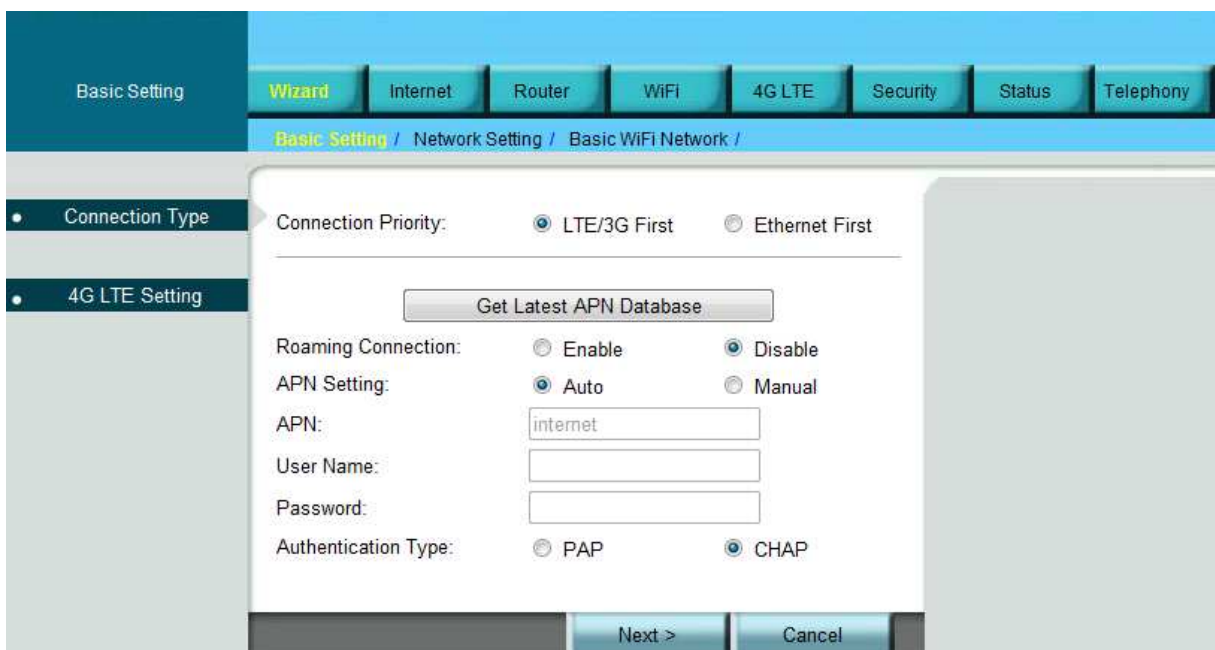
Basic Setting

Wizard | Internet | Router | WiFi | 4G LTE | Security | Status | Telephony

Basic Setting / Network Setting / Basic WiFi Network /

Connection Type

4G LTE Setting

Connection Priority: LTE/3G First Ethernet First

Get Latest APN Database

Roaming Connection: Enable Disable

APN Setting: Auto Manual

APN: internet

User Name:

Password:

Authentication Type: PAP CHAP

Next >

Cancel